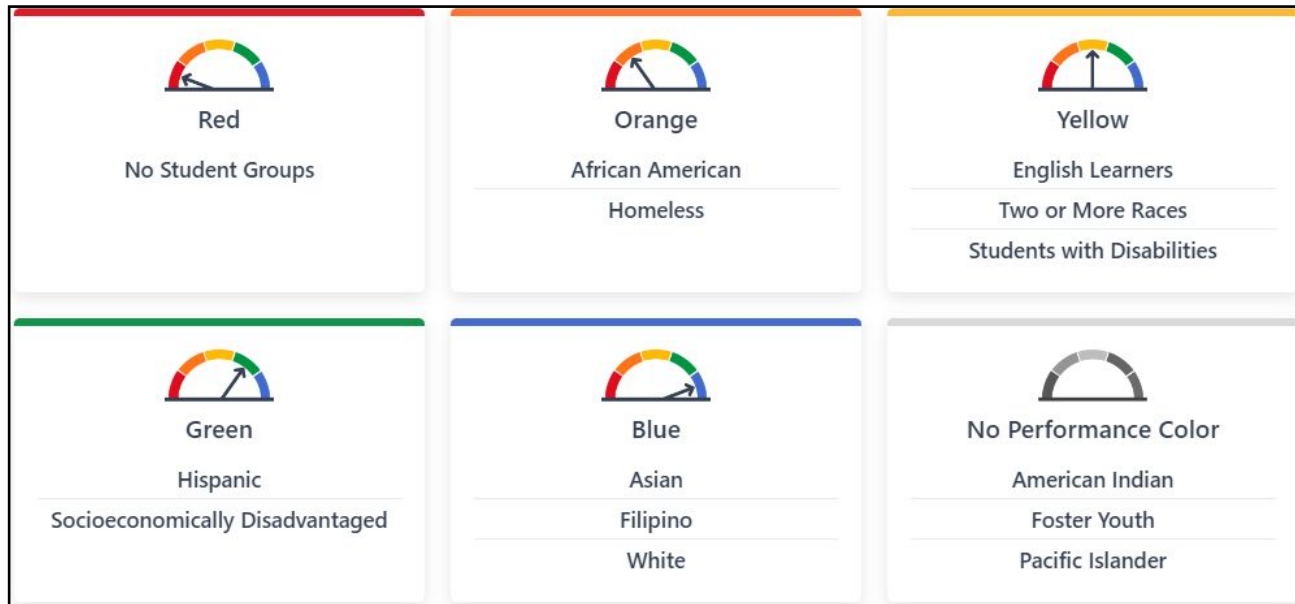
Red

No Student Groups

Orange

African American

Homeless

Yellow

English Learners

Two or More Races

Students with Disabilities

Green

Hispanic

Socioeconomically Disadvantaged

Blue

Asian

Filipino

White

No Performance Color

American Indian

Foster Youth

Pacific Islander